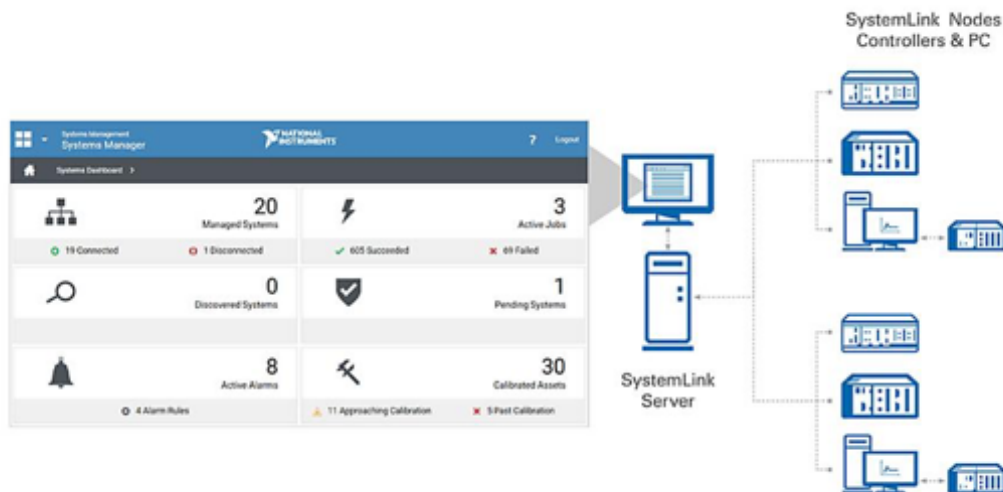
SystemLink Nodes
Controllers & PC

Systems Management
Systems Manager

NATIONAL INSTRUMENTS

?

Logout

Systems Dashboard >

20
Managed Systems

19 Connected

1 Disconnected

3
Active Jobs

605 Succeeded

69 Failed

0
Discovered Systems

1
Pending Systems

8
Active Alarms

4 Alarm Rules

30
Calibrated Assets

11 Approaching Calibration

5 Past Calibration

SystemLink
Server